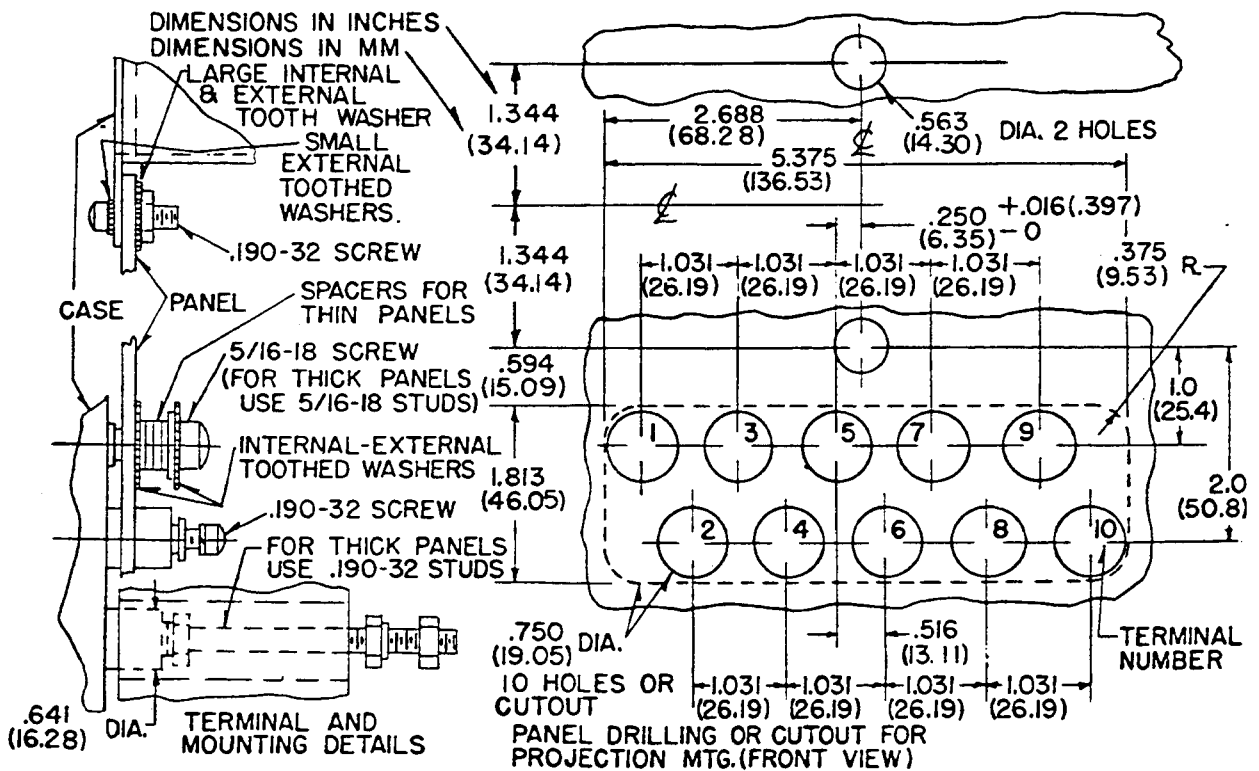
DIMENSIONS IN INCHES
DIMENSIONS IN MM
LARGE INTERNAL & EXTERNAL TOOTH WASHER
SMALL EXTERNAL TOOTHED WASHERS.
.190-32 SCREW
CASE
PANEL
SPACERS FOR THIN PANELS
5/16-18 SCREW (FOR THICK PANELS USE 5/16-18 STUDS)
INTERNAL-EXTERNAL TOOTHED WASHERS
.190-32 SCREW
FOR THICK PANELS USE .190-32 STUDS
.641 (16.28)
DIA.
TERMINAL AND MOUNTING DETAILS

1.344 (34.14)
2.688 (68.28)
.563 (14.30) DIA. 2 HOLES
5.375 (136.53)
℄
℄
.250 (6.35) $+.016(.397)$ $-0$
1.344 (34.14)
1.031 (26.19)
1.031 (26.19)
1.031 (26.19)
1.031 (26.19)
.375 (9.53) R
.594 (15.09)
1.0 (25.4)
1
3
5
7
9
1.813 (46.05)
2.0 (50.8)
2
4
6
8
10
.750 (19.05) DIA.
.516 (13.11)
TERMINAL NUMBER
10 HOLES OR CUTOUT
1.031 (26.19)
1.031 (26.19)
1.031 (26.19)
1.031 (26.19)
PANEL DRILLING OR CUTOUT FOR PROJECTION MTG.(FRONT VIEW)